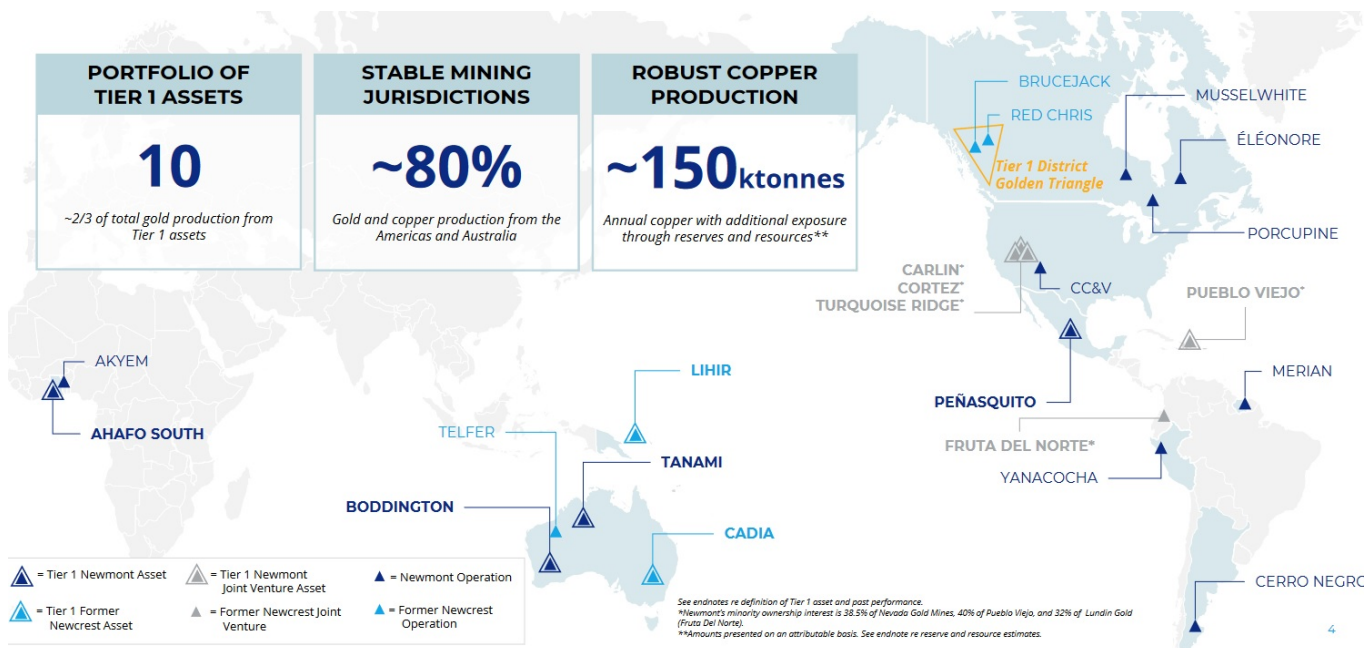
PORTFOLIO OF TIER 1 ASSETS

10

~2/3 of total gold production from Tier 1 assets

STABLE MINING JURISDICTIONS

~80%

Gold and copper production from the Americas and Australia

ROBUST COPPER PRODUCTION

~150ktonnes

Annual copper with additional exposure through reserves and resources**

BRUCEJACK

RED CHRIS

Tier 1 District Golden Triangle

MUSSELWHITE

ÉLÉONORE

PORCUPINE

CARLIN*
CORTEZ*
TURQUOISE RIDGE*

CC&V

PUEBLO VIEJO*

AKYEM

AHAFO SOUTH

LIHIR

TELFER

TANAMI

BODDINGTON

CADIA

PEÑASQUITO

MERIAN

FRUTA DEL NORTE*

YANACOCHA

CERRO NEGRO

= Tier 1 Newmont Asset
= Tier 1 Newmont Joint Venture Asset
= Newmont Operation
= Tier 1 Former Newcrest Asset
= Former Newcrest Joint Venture
= Former Newcrest Operation

See endnotes re definition of Tier 1 asset and past performance.
*Newmont's minority ownership interest is 38.5% of Nevada Gold Mines, 40% of Pueblo Viejo, and 32% of Lundin Gold (Fruta Del Norte).
**Amounts presented on an attributable basis. See endnote re reserve and resource estimates.

4